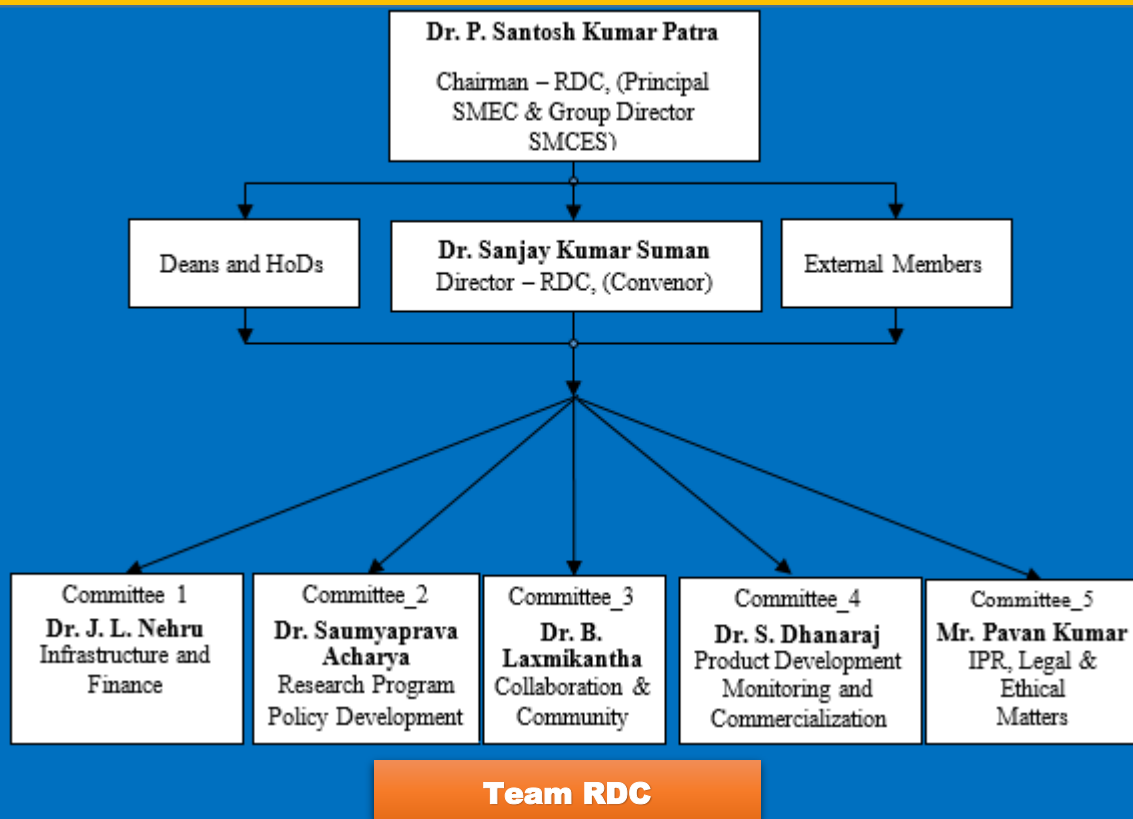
Dr. P. Santosh Kumar Patra

Chairman – RDC, (Principal SMEC & Group Director SMCES)

Deans and HoDs

Dr. Sanjay Kumar Suman
Director – RDC, (Convenor)

External Members

Committee 1
Dr. J. L. Nehru
Infrastructure and Finance

Committee_2
Dr. Saumyaprava Acharya
Research Program Policy Development

Committee_3
Dr. B. Laxmikantha
Collaboration & Community

Committee_4
Dr. S. Dhanaraj
Product Development Monitoring and Commercialization

Committee_5
Mr. Pavan Kumar
IPR, Legal & Ethical Matters

Team RDC